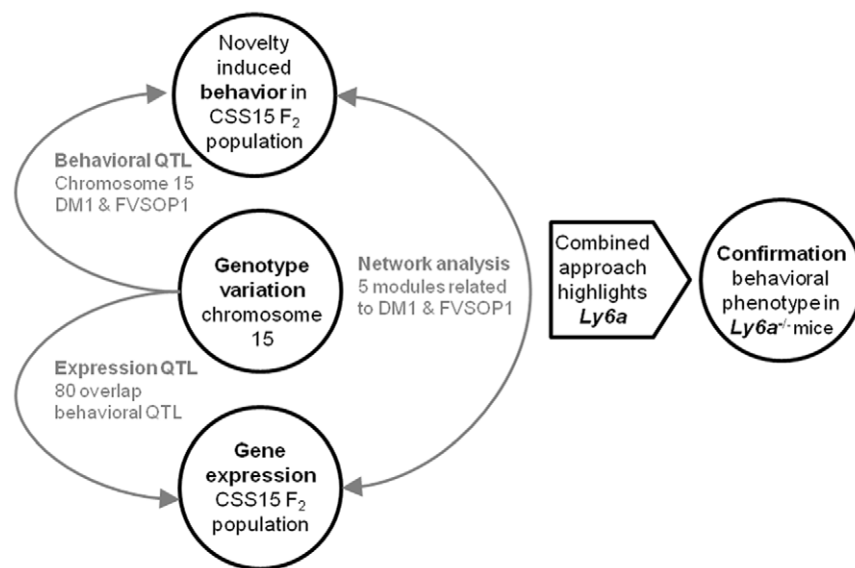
Novelty induced **behavior** in CSS15 $F_2$ population

**Behavioral QTL**
Chromosome 15
DM1 & FVSOP1

**Genotype variation** chromosome 15

**Network analysis**
5 modules related to DM1 & FVSOP1

Combined approach highlights ***Ly6a***

**Confirmation** behavioral phenotype in ***Ly6a***$^{-/-}$ mice

**Expression QTL**
80 overlap behavioral QTL

**Gene expression** CSS15 $F_2$ population